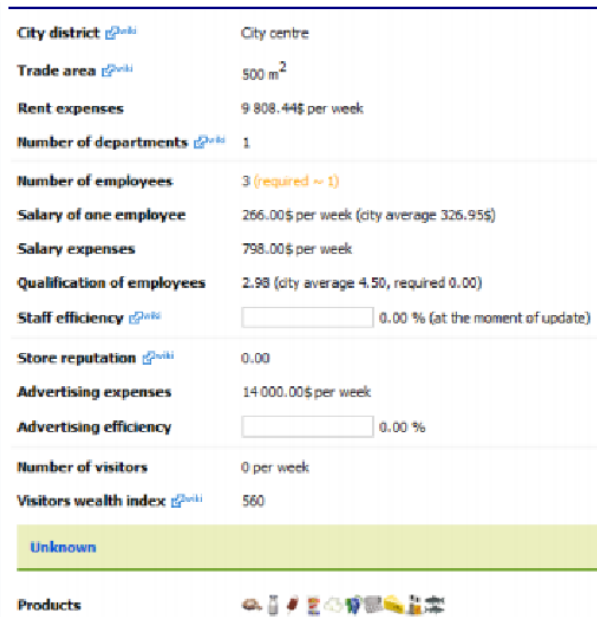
| | |
|---|---|
| City district wiki | City centre |
| Trade area wiki | 500 m$^2$ |
| Rent expenses | 9 808.44$ per week |
| Number of departments wiki | 1 |
| Number of employees | 3 (required ~ 1) |
| Salary of one employee | 266.00$ per week (city average 326.95$) |
| Salary expenses | 798.00$ per week |
| Qualification of employees | 2.98 (city average 4.50, required 0.00) |
| Staff efficiency wiki | 0.00 % (at the moment of update) |
| Store reputation wiki | 0.00 |
| Advertising expenses | 14 000.00$ per week |
| Advertising efficiency | 0.00 % |
| Number of visitors | 0 per week |
| Visitors wealth index wiki | 560 |

Unknown

Products